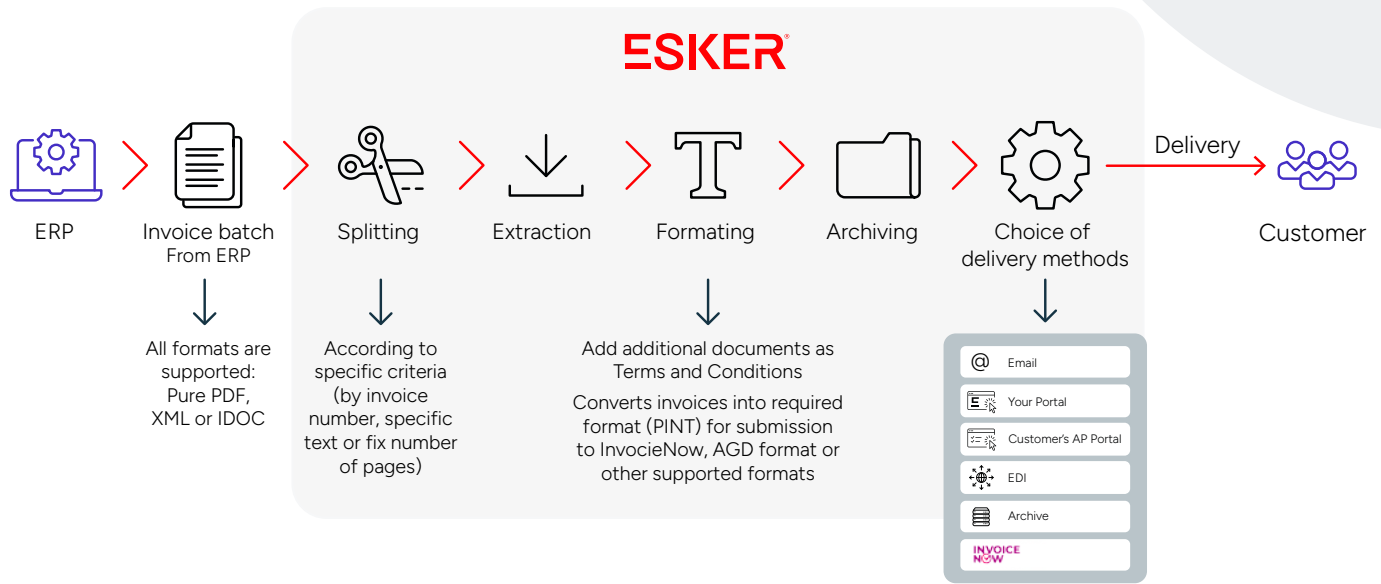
ESKER

ERP

Invoice batch
From ERP

All formats are supported: Pure PDF, XML or IDOC

Splitting

According to specific criteria (by invoice number, specific text or fix number of pages)

Extraction

Formating

Add additional documents as Terms and Conditions

Converts invoices into required format (PINT) for submission to InvocieNow, AGD format or other supported formats

Archiving

Choice of delivery methods

Email

Your Portal

Customer's AP Portal

EDI

Archive

INVOICE NOW

Delivery

Customer